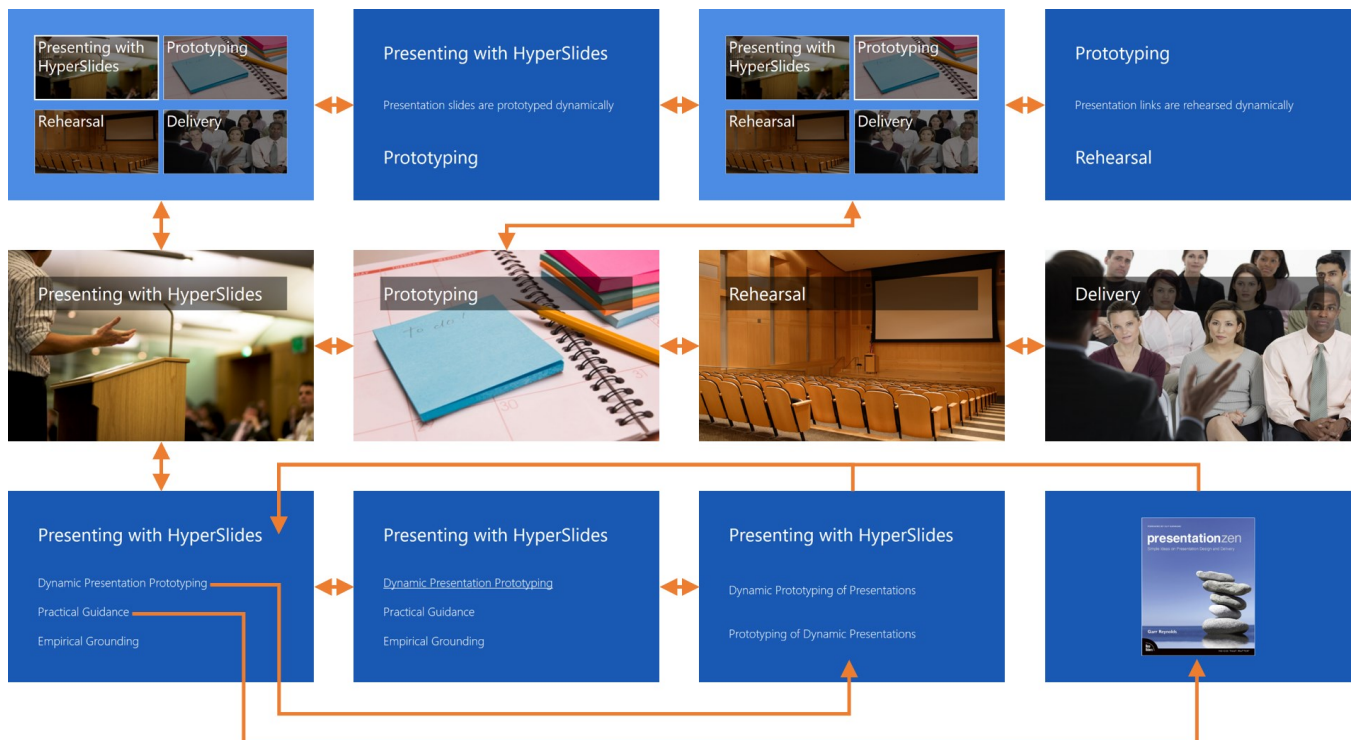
Presenting with HyperSlides

Prototyping

Rehearsal

Delivery

Presenting with HyperSlides

Presentation slides are prototyped dynamically

Prototyping

Presenting with HyperSlides

Prototyping

Rehearsal

Delivery

Prototyping

Presentation links are rehearsed dynamically

Rehearsal

Presenting with HyperSlides

Prototyping

to do!

Rehearsal

Delivery

Presenting with HyperSlides

Dynamic Presentation Prototyping

Practical Guidance

Empirical Grounding

Presenting with HyperSlides

Dynamic Presentation Prototyping

Practical Guidance

Empirical Grounding

Presenting with HyperSlides

Dynamic Prototyping of Presentations

Prototyping of Dynamic Presentations

presentationzen

Simple Ideas on Presentation Design and Delivery

Garr Reynolds